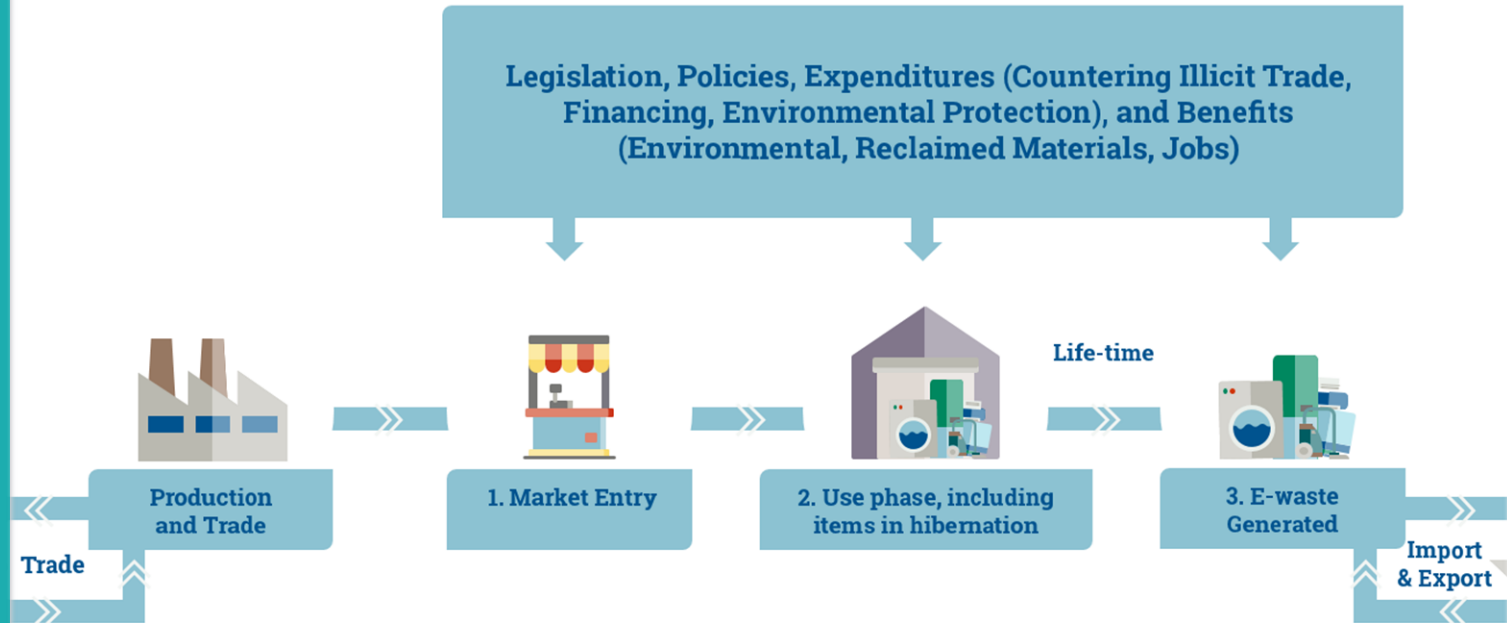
Legislation, Policies, Expenditures (Countering Illicit Trade, Financing, Environmental Protection), and Benefits (Environmental, Reclaimed Materials, Jobs)

Life-time

Production and Trade

1. Market Entry

2. Use phase, including items in hibernation

3. E-waste Generated

Trade

Import & Export